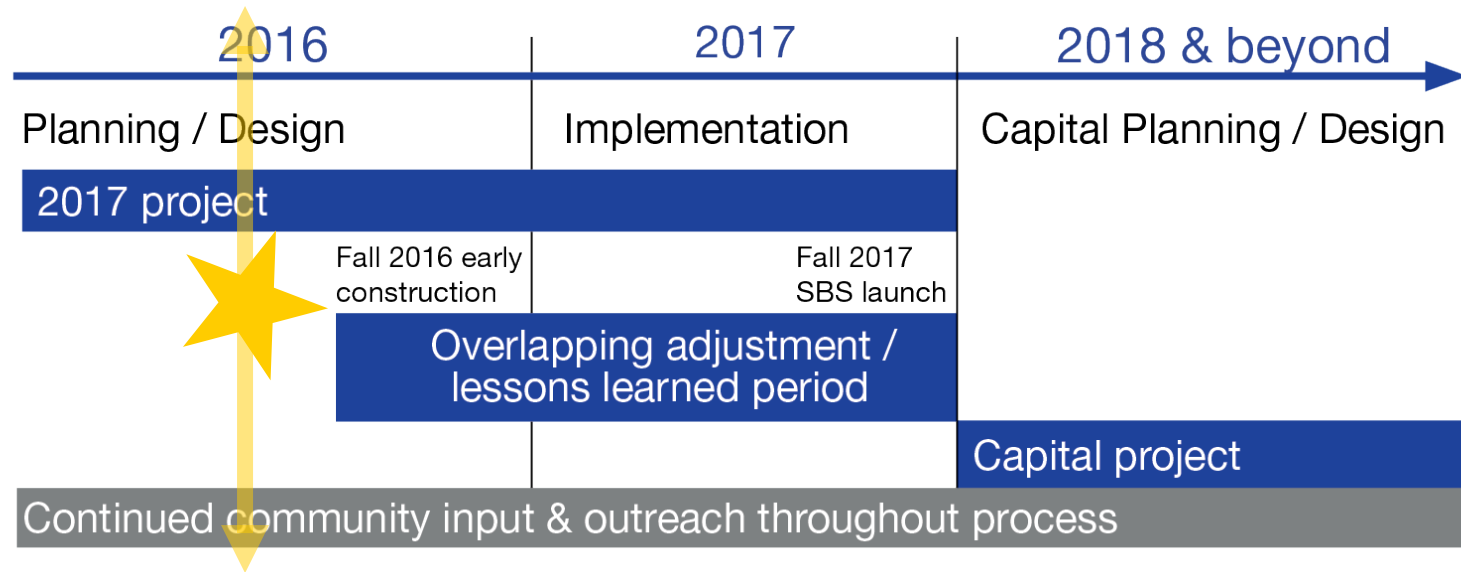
2016

2017

2018 & beyond

Planning / Design

Implementation

Capital Planning / Design

2017 project

Fall 2016 early construction

Fall 2017 SBS launch

Overlapping adjustment / lessons learned period

Capital project

Continued community input & outreach throughout process